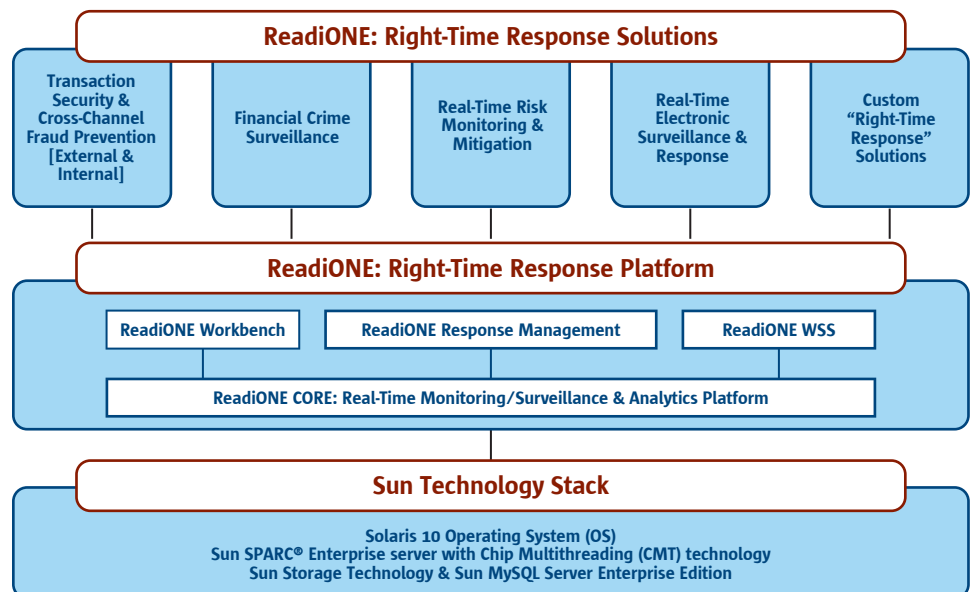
ReadiONE: Right-Time Response Solutions

Transaction Security & Cross-Channel Fraud Prevention [External & Internal]

Financial Crime Surveillance

Real-Time Risk Monitoring & Mitigation

Real-Time Electronic Surveillance & Response

Custom “Right-Time Response” Solutions

ReadiONE: Right-Time Response Platform

ReadiONE Workbench

ReadiONE Response Management

ReadiONE WSS

ReadiONE CORE: Real-Time Monitoring/Surveillance & Analytics Platform

Sun Technology Stack

Solaris 10 Operating System (OS)
Sun SPARC® Enterprise server with Chip Multithreading (CMT) technology
Sun Storage Technology & Sun MySQL Server Enterprise Edition